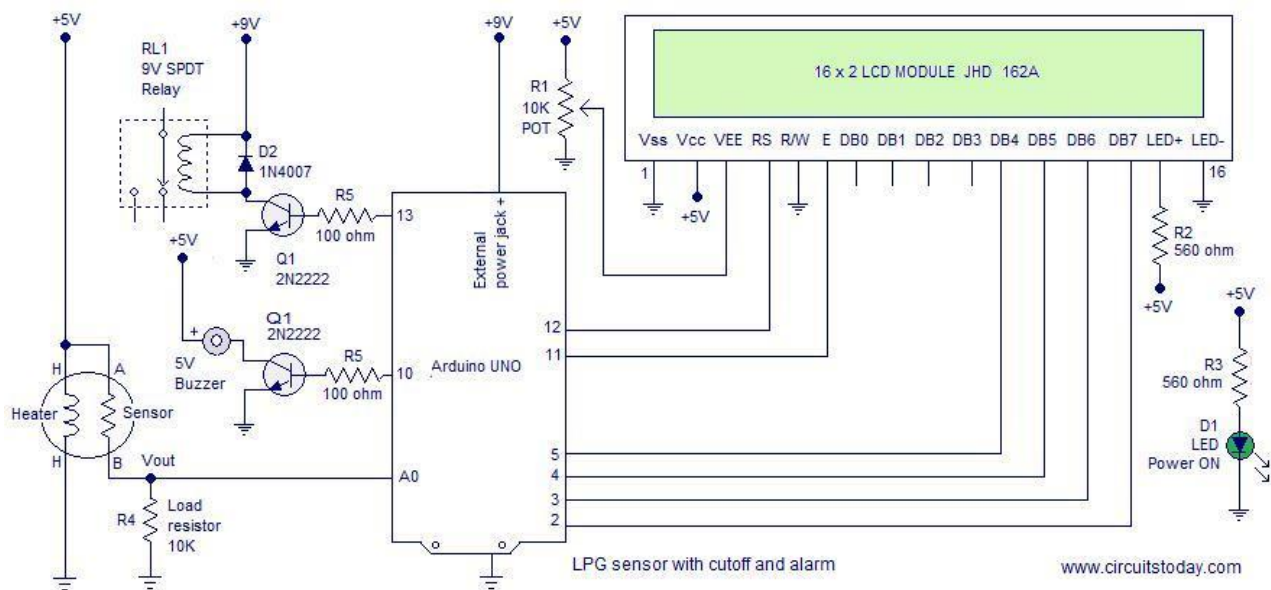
+5V

RL1
9V SPDT
Relay

+9V

D2
1N4007

R5
100 ohm

13

Q1
2N2222

+5V

Q1
2N2222

+
5V
Buzzer

R5
100 ohm

10

+9V

External
power jack +

Arduino UNO

12

11

5
4
3
2

A0

+5V

R1
10K
POT

16 x 2 LCD MODULE JHD 162A

Vss Vcc VEE RS R/W E DB0 DB1 DB2 DB3 DB4 DB5 DB6 DB7 LED+ LED-

1

+5V

16

R2
560 ohm

+5V

+5V

R3
560 ohm

D1
LED
Power ON

H
A
Heater
Sensor
H
B

Vout

R4
Load
resistor
10K

LPG sensor with cutoff and alarm

www.circuitstoday.com